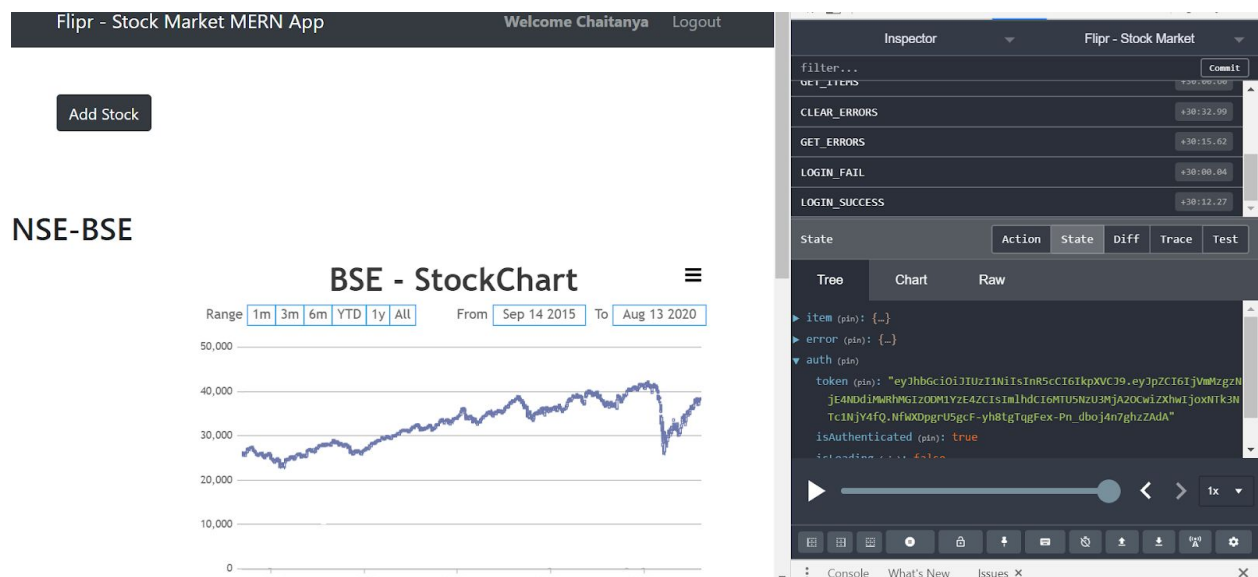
Flipr - Stock Market MERN App
Welcome Chaitanya Logout

Add Stock

NSE-BSE

BSE - StockChart

Range 1m 3m 6m YTD 1y All From Sep 14 2015 To Aug 13 2020

50,000
40,000
30,000
20,000
10,000
0

Inspector Flipr - Stock Market
filter... Commit
GET_ITEMS +30:00.00
CLEAR_ERRORS +30:32.99
GET_ERRORS +30:15.62
LOGIN_FAIL +30:00.04
LOGIN_SUCCESS +30:12.27
State Action State Diff Trace Test
Tree Chart Raw
▶ item (pin): {…}
▶ error (pin): {…}
▼ auth (pin)
token (pin): "eyJhbGciOiJIUzI1NiIsInR5cCI6IkpXVCJ9.eyJpZCI6IjVmMzgzNjE4NDdiMWRhMGIzODM1YzE4ZCIsImlhdCI6MTU5NzU3MjA2OCwiZXhwIjoxNTk3NTc1NjY4fQ.NfWXDpgrU5gcF-yh8tgTqgFex-Pn_dboj4n7ghzZAdA"
isAuthenticated (pin): true
isLoading (pin): false
1x
Console What's New Issues ×